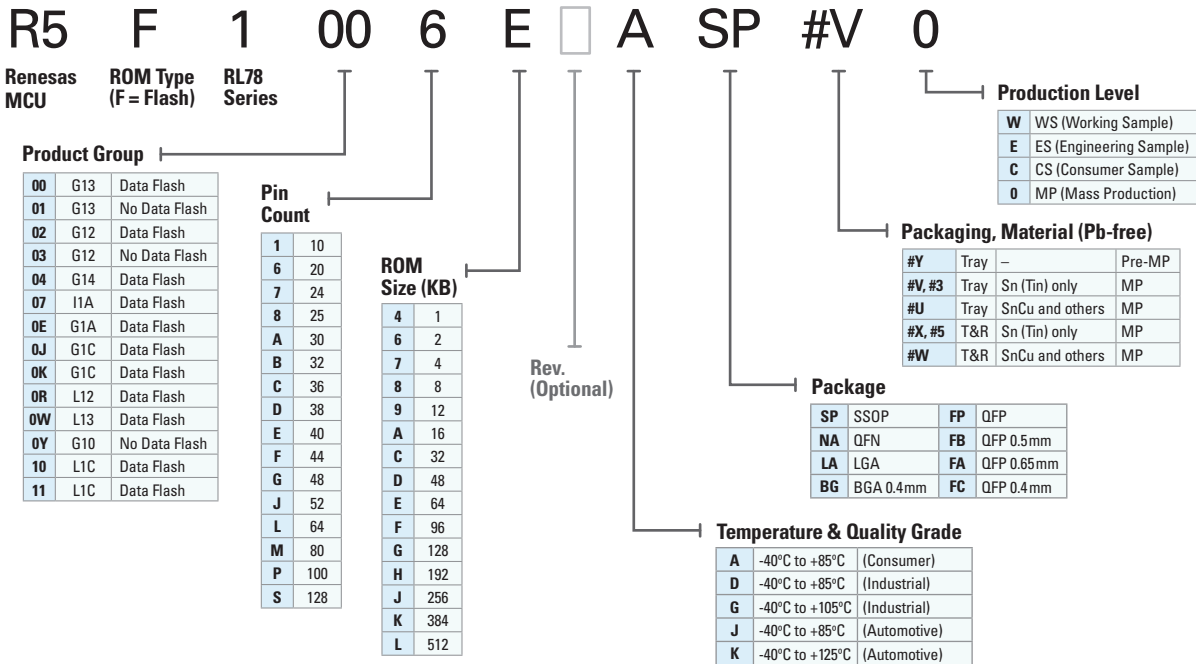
R5 F 1 00 6 E A SP #V 0

Renesas MCU

ROM Type (F = Flash)

RL78 Series

Production Level

| W | WS (Working Sample) |
|---|---|
| E | ES (Engineering Sample) |
| C | CS (Consumer Sample) |
| 0 | MP (Mass Production) |

Product Group

| 00 | G13 | Data Flash |
|---|---|---|
| 01 | G13 | No Data Flash |
| 02 | G12 | Data Flash |
| 03 | G12 | No Data Flash |
| 04 | G14 | Data Flash |
| 07 | I1A | Data Flash |
| 0E | G1A | Data Flash |
| 0J | G1C | Data Flash |
| 0K | G1C | Data Flash |
| 0R | L12 | Data Flash |
| 0W | L13 | Data Flash |
| 0Y | G10 | No Data Flash |
| 10 | L1C | Data Flash |
| 11 | L1C | Data Flash |

Pin Count

| 1 | 10 |
|---|---|
| 6 | 20 |
| 7 | 24 |
| 8 | 25 |
| A | 30 |
| B | 32 |
| C | 36 |
| D | 38 |
| E | 40 |
| F | 44 |
| G | 48 |
| J | 52 |
| L | 64 |
| M | 80 |
| P | 100 |
| S | 128 |

ROM Size (KB)

| 4 | 1 |
|---|---|
| 6 | 2 |
| 7 | 4 |
| 8 | 8 |
| 9 | 12 |
| A | 16 |
| C | 32 |
| D | 48 |
| E | 64 |
| F | 96 |
| G | 128 |
| H | 192 |
| J | 256 |
| K | 384 |
| L | 512 |

Rev. (Optional)

Packaging, Material (Pb-free)

| #Y | Tray | – | Pre-MP |
|---|---|---|---|
| #V, #3 | Tray | Sn (Tin) only | MP |
| #U | Tray | SnCu and others | MP |
| #X, #5 | T&R | Sn (Tin) only | MP |
| #W | T&R | SnCu and others | MP |

Package

| SP | SSOP | FP | QFP |
|---|---|---|---|
| NA | QFN | FB | QFP 0.5mm |
| LA | LGA | FA | QFP 0.65mm |
| BG | BGA 0.4mm | FC | QFP 0.4mm |

Temperature & Quality Grade

| A | -40°C to +85°C | (Consumer) |
|---|---|---|
| D | -40°C to +85°C | (Industrial) |
| G | -40°C to +105°C | (Industrial) |
| J | -40°C to +85°C | (Automotive) |
| K | -40°C to +125°C | (Automotive) |